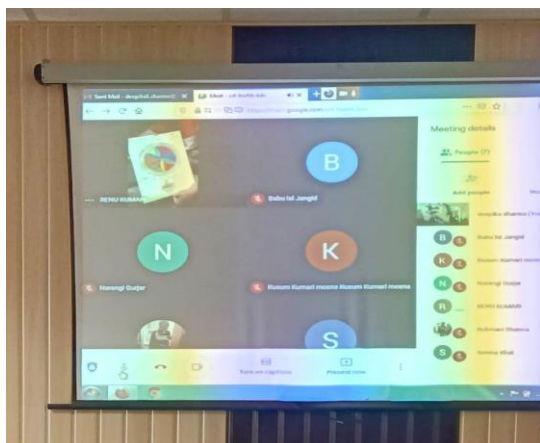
Sent Mail - deepika1.sharma@

Meet - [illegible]

https://meet.google.com/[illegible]

Meeting details

People (7)

Add people

RENU KUMARI

Babu lal Jangid

Narangi Gurjar

Kusum Kumari meena Kusum Kumari meena

deepika sharma (You)

Babu lal Jangid

Kusum Kumari meena

Narangi Gurjar

RENU KUMARI

Rukmani Sharma

Seema Khat

B

N

K

S

Turn on captions

Present now